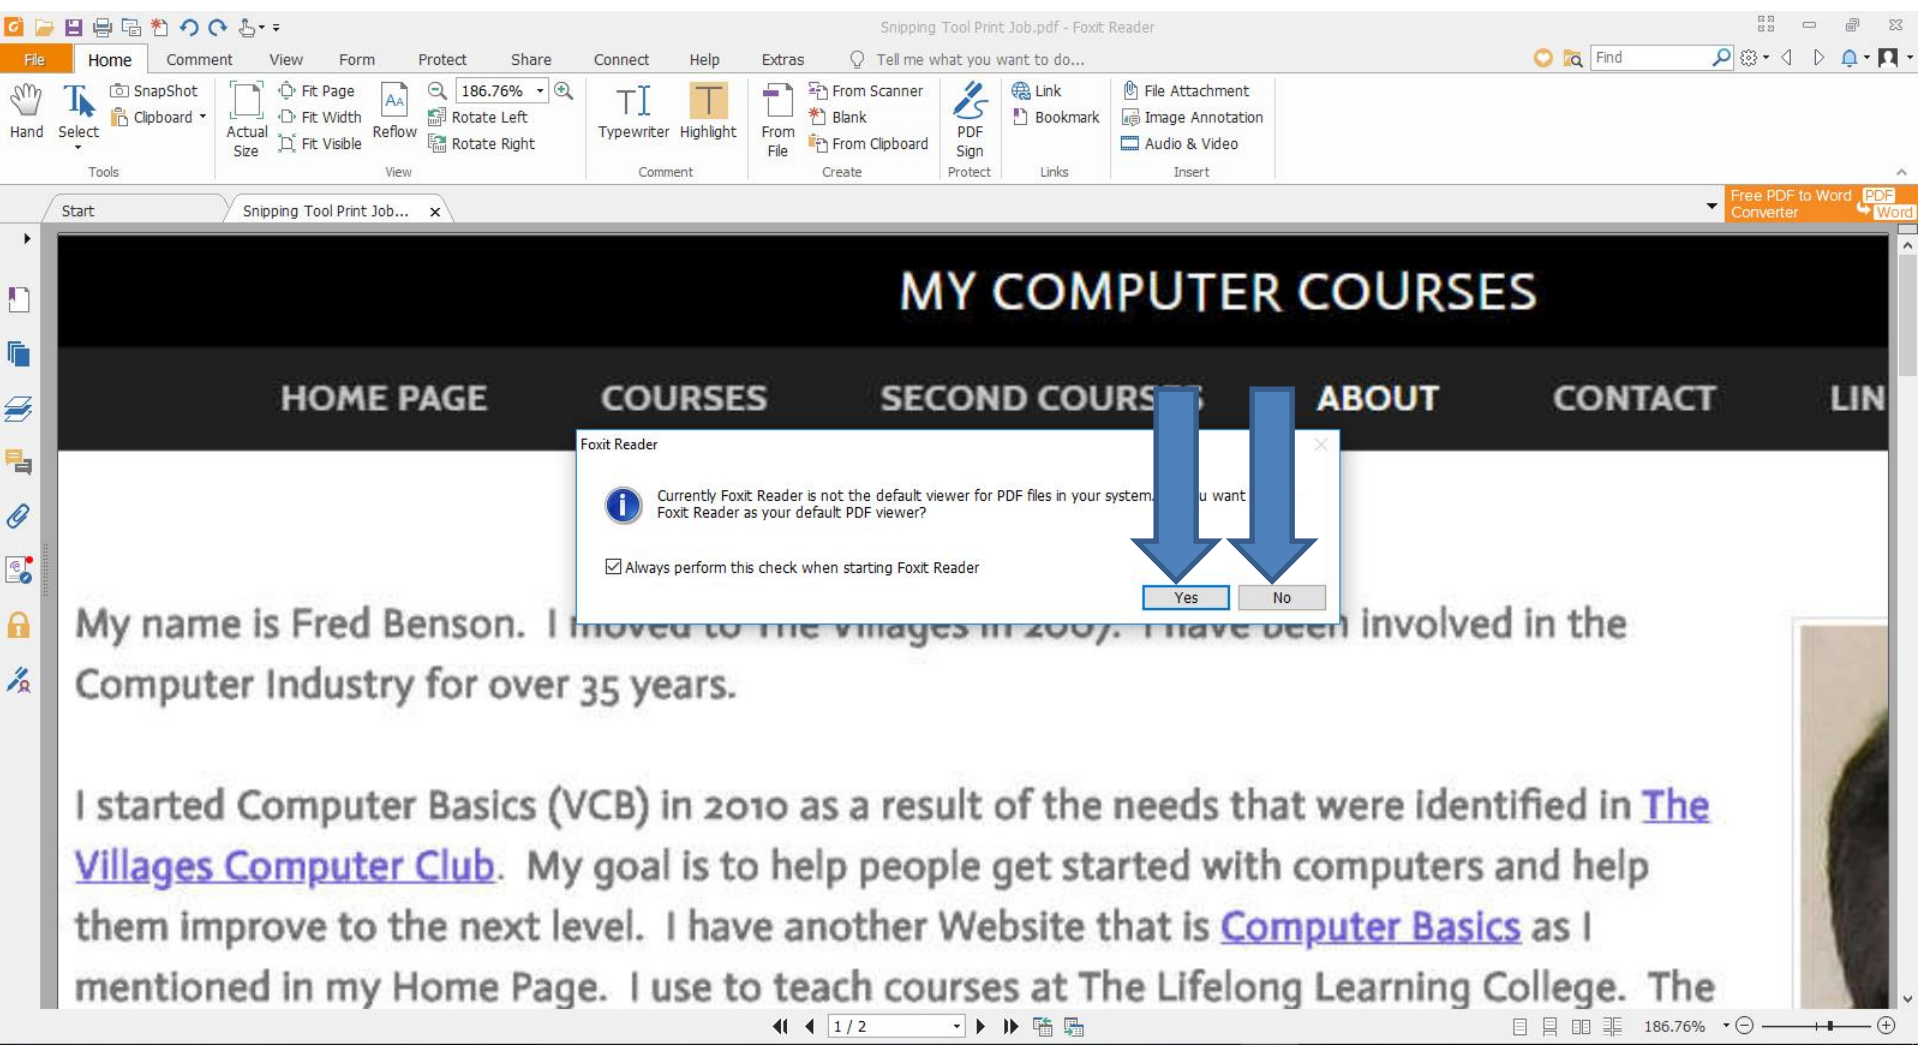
Snipping Tool Print Job.pdf - Foxit Reader

File Home Comment View Form Protect Share Connect Help Extras Tell me what you want to do...

Find

Hand Select SnapShot Clipboard Tools Actual Size Fit Page Fit Width Fit Visible Reflow 186.76% Rotate Left Rotate Right View Typewriter Highlight Comment From File From Scanner Blank From Clipboard Create PDF Sign Protect Link Bookmark Links File Attachment Image Annotation Audio & Video Insert

Start Snipping Tool Print Job...

Free PDF to Word Converter PDF Word

MY COMPUTER COURSES

HOME PAGE COURSES SECOND COURS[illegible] ABOUT CONTACT LIN

Foxit Reader

Currently Foxit Reader is not the default viewer for PDF files in your system. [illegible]u want Foxit Reader as your default PDF viewer?

Always perform this check when starting Foxit Reader

Yes No

My name is Fred Benson. I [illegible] involved in the Computer Industry for over 35 years.

I started Computer Basics (VCB) in 2010 as a result of the needs that were identified in The Villages Computer Club. My goal is to help people get started with computers and help them improve to the next level. I have another Website that is Computer Basics as I mentioned in my Home Page. I use to teach courses at The Lifelong Learning College. The

1 / 2

186.76%